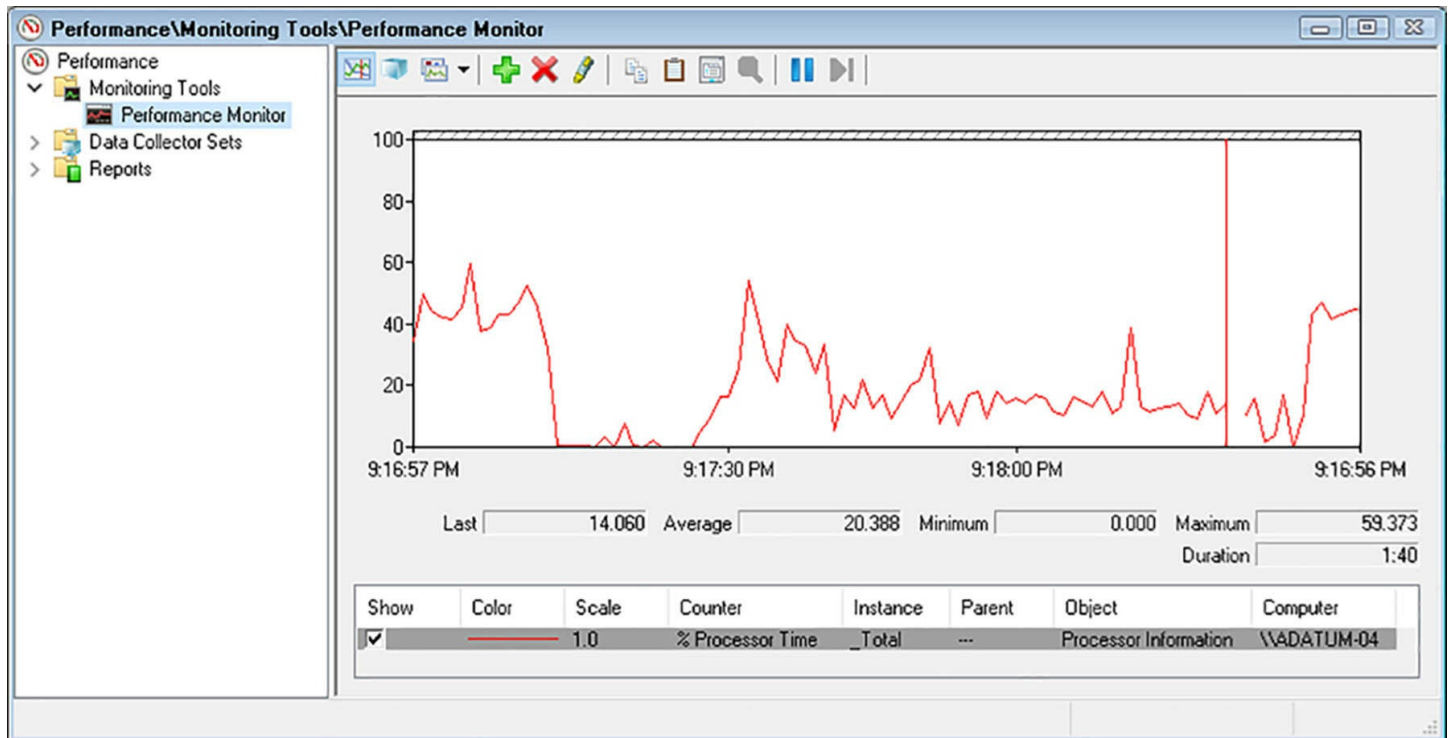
Performance\Monitoring Tools\Performance Monitor

Performance
Monitoring Tools
Performance Monitor
Data Collector Sets
Reports

100
80
60
40
20
0
9:16:57 PM
9:17:30 PM
9:18:00 PM
9:16:56 PM

Last 14.060 Average 20.388 Minimum 0.000 Maximum 59.373
Duration 1:40

| Show | Color | Scale | Counter | Instance | Parent | Object | Computer |
|---|---|---|---|---|---|---|---|
| ☑ | | 1.0 | % Processor Time | _Total | --- | Processor Information | \\ADATUM-04 |